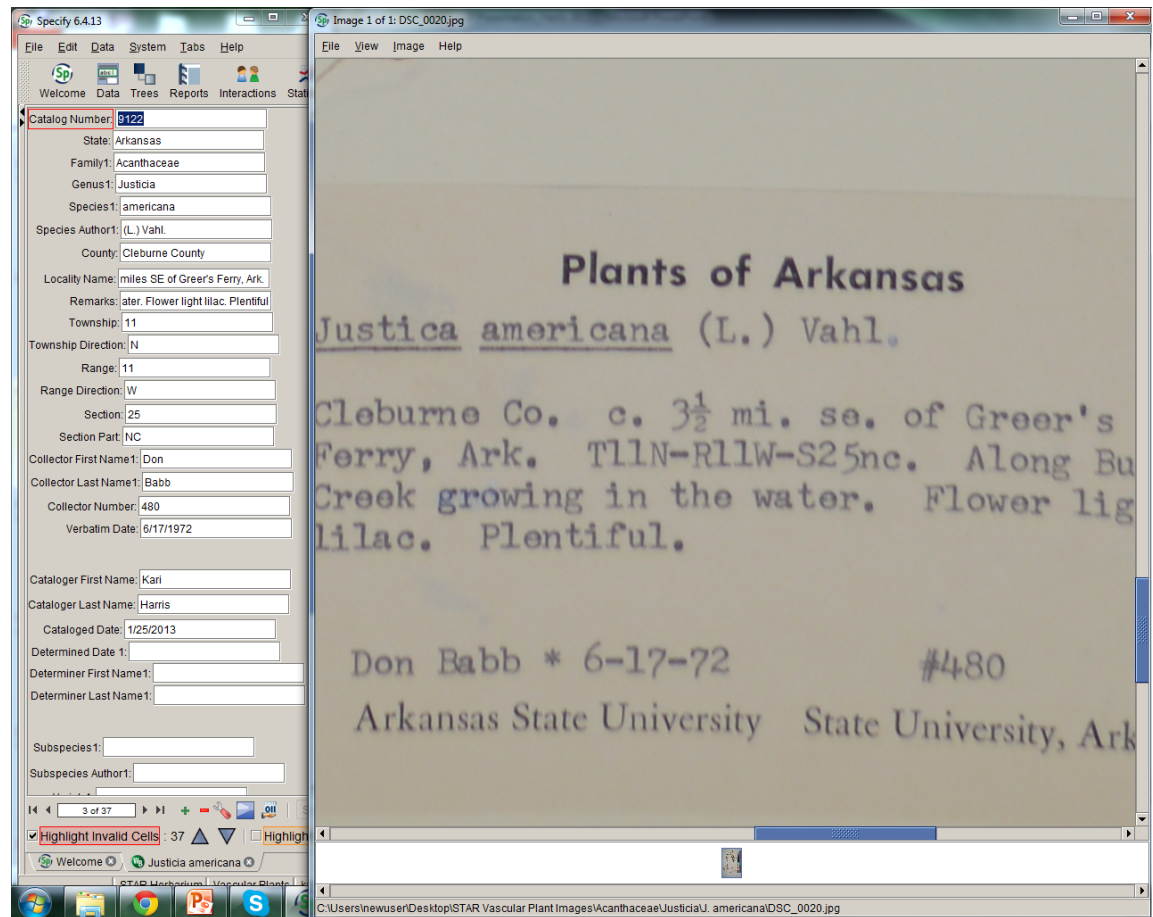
Specify 6.4.13

File Edit Data System Tabs Help

Welcome Data Trees Reports Interactions Stati

Catalog Number: 9122
State: Arkansas
Family1: Acanthaceae
Genus1: Justicia
Species1: americana
Species Author1: (L.) Vahl.
County: Cleburne County
Locality Name: miles SE of Greer's Ferry, Ark.
Remarks: ater. Flower light lilac. Plentiful
Township: 11
Township Direction: N
Range: 11
Range Direction: W
Section: 25
Section Part: NC
Collector First Name1: Don
Collector Last Name1: Babb
Collector Number: 480
Verbatim Date: 6/17/1972

Cataloger First Name: Kari
Cataloger Last Name: Harris
Cataloged Date: 1/25/2013
Determined Date 1:
Determiner First Name1:
Determiner Last Name1:

Subspecies1:
Subspecies Author1:

3 of 37

Highlight Invalid Cells : 37 Highligh

Welcome Justicia americana

STAR Herbarium Vascular Plants

Image 1 of 1: DSC_0020.jpg

File View Image Help

Plants of Arkansas
Justica americana (L.) Vahl.

Cleburne Co. c. $3\frac{1}{2}$ mi. se. of Greer's Ferry, Ark. T11N-R11W-S25nc. Along Bu Creek growing in the water. Flower lig lilac. Plentiful.

Don Babb * 6-17-72 #480
Arkansas State University State University, Ark

C:\Users\newuser\Desktop\STAR Vascular Plant Images\Acanthaceae\Justicia\J. americana\DSC_0020.jpg